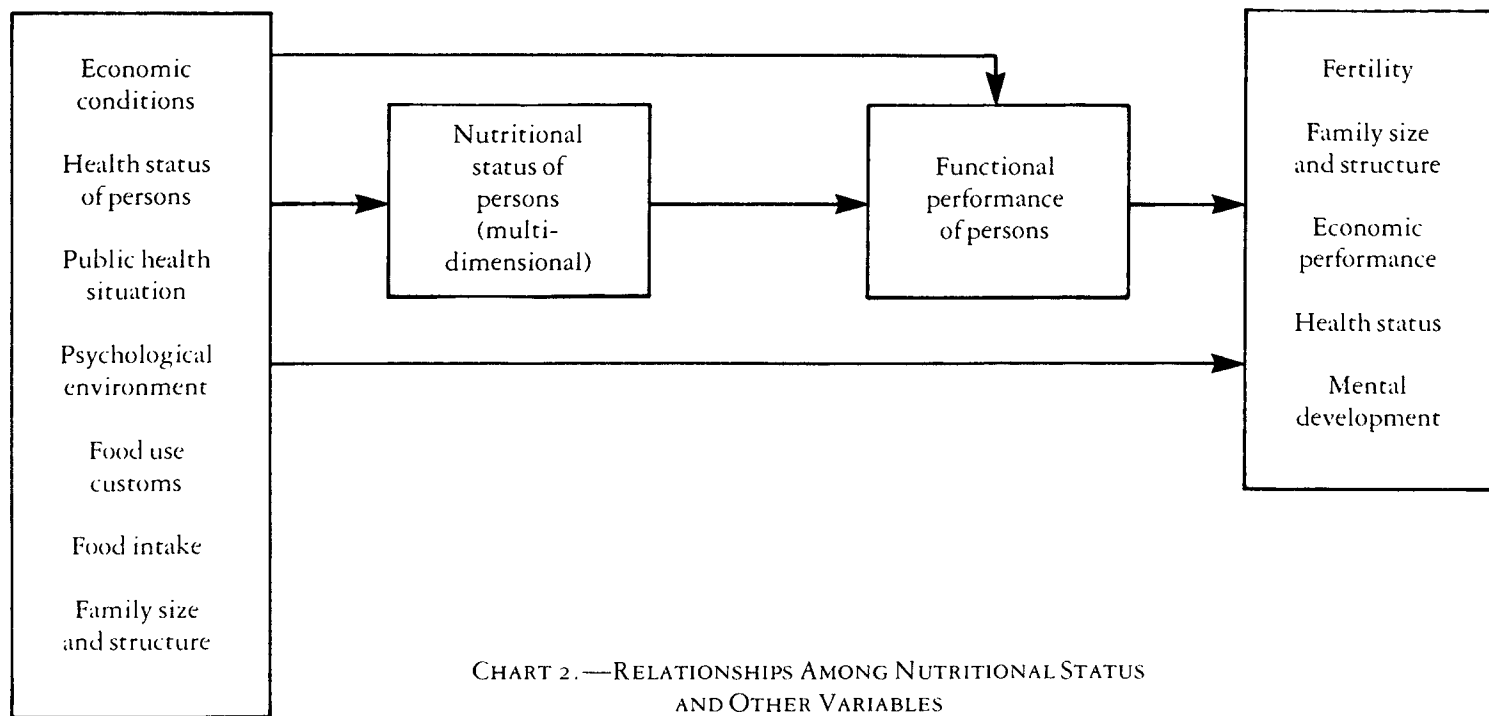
Economic conditions

Health status of persons

Public health situation

Psychological environment

Food use customs

Food intake

Family size and structure

Nutritional status of persons (multi-dimensional)

Functional performance of persons

Fertility

Family size and structure

Economic performance

Health status

Mental development

CHART 2.—RELATIONSHIPS AMONG NUTRITIONAL STATUS AND OTHER VARIABLES